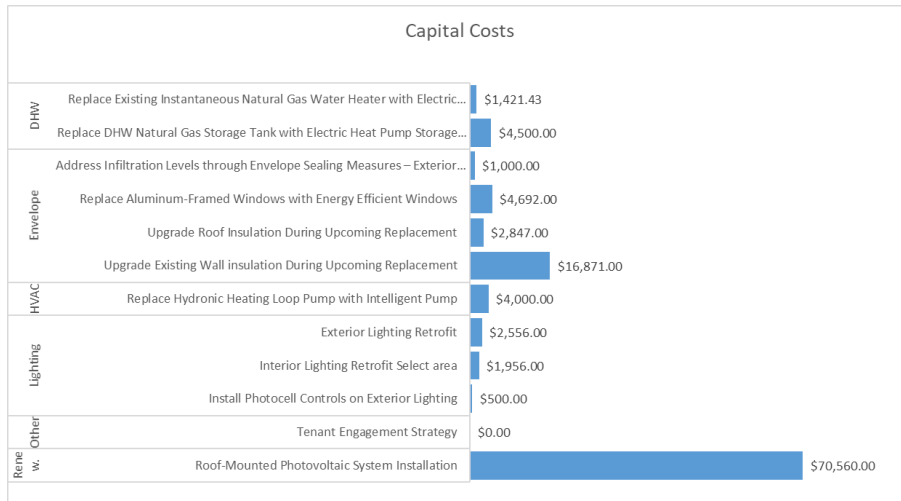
Capital Costs

| | | |
|---|---|---|
| DHW | Replace Existing Instantaneous Natural Gas Water Heater with Electric... | $1,421.43 |
| | Replace DHW Natural Gas Storage Tank with Electric Heat Pump Storage... | $4,500.00 |
| Envelope | Address Infiltration Levels through Envelope Sealing Measures – Exterior... | $1,000.00 |
| | Replace Aluminum-Framed Windows with Energy Efficient Windows | $4,692.00 |
| | Upgrade Roof Insulation During Upcoming Replacement | $2,847.00 |
| | Upgrade Existing Wall insulation During Upcoming Replacement | $16,871.00 |
| HVAC | Replace Hydronic Heating Loop Pump with Intelligent Pump | $4,000.00 |
| Lighting | Exterior Lighting Retrofit | $2,556.00 |
| | Interior Lighting Retrofit Select area | $1,956.00 |
| | Install Photocell Controls on Exterior Lighting | $500.00 |
| Other | Tenant Engagement Strategy | $0.00 |
| Renew. | Roof-Mounted Photovoltaic System Installation | $70,560.00 |